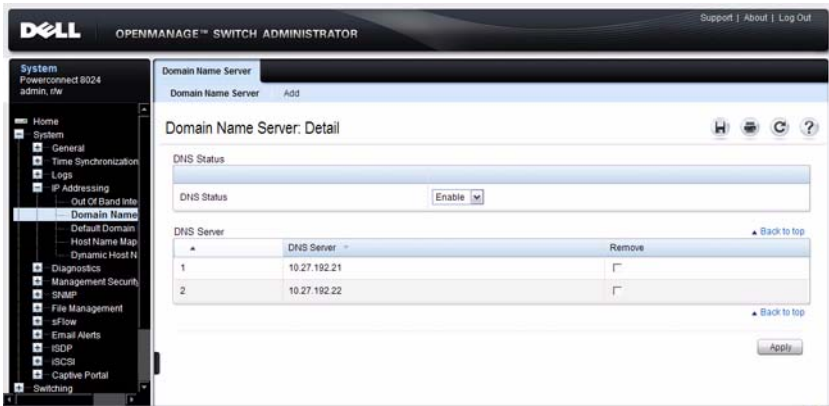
DELL OPENMANAGE™ SWITCH ADMINISTRATOR

Support | About | Log Out

System
Powerconnect 8024
admin, r/w

Home
System
General
Time Synchronization
Logs
IP Addressing
Out Of Band Inte
Domain Name
Default Domain
Host Name Map
Dynamic Host N
Diagnostics
Management Security
SNMP
File Management
sFlow
Email Alerts
ISDP
iSCSI
Captive Portal
Switching

Domain Name Server

Domain Name Server Add

Domain Name Server: Detail

DNS Status

DNS Status Enable

DNS Server

Back to top

| | DNS Server | Remove |
|---|---|---|
| 1 | 10.27.192.21 | |
| 2 | 10.27.192.22 | |

Back to top

Apply